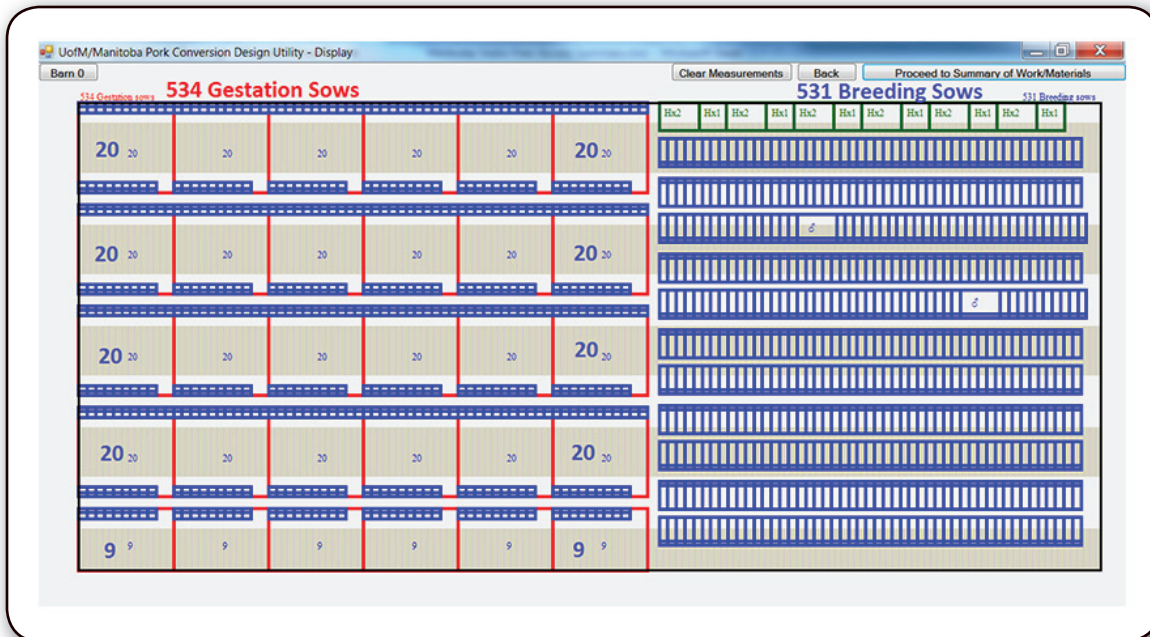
UofM/Manitoba Pork Conversion Design Utility - Display

Barn 0

Clear Measurements | Back | Proceed to Summary of Work/Materials

534 Gestation sows 534 Gestation Sows

531 Breeding Sows 531 Breeding sows

Hx2 Hx1 Hx2 Hx1 Hx2 Hx1 Hx2 Hx1 Hx2 Hx1 Hx2 Hx1

20 20 | 20 | 20 | 20 | 20 | 20 20

20 20 | 20 | 20 | 20 | 20 | 20 20

20 20 | 20 | 20 | 20 | 20 | 20 20

20 20 | 20 | 20 | 20 | 20 | 20 20

9 9 | 9 | 9 | 9 | 9 | 9 9

♂

♂